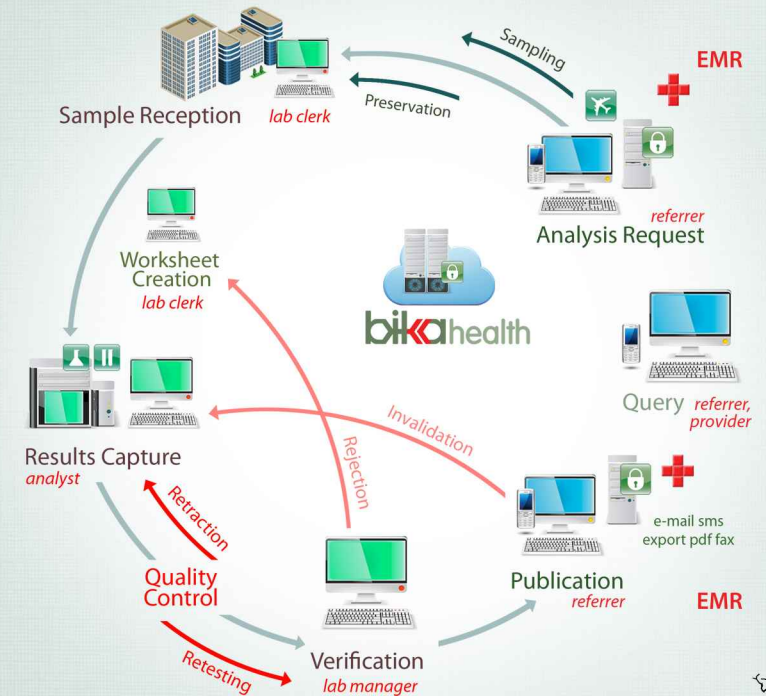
Sample Reception
lab clerk
Sampling
Preservation
EMR
referrer
Analysis Request
Worksheet Creation
lab clerk
bikahealth
Query referrer, provider
Results Capture
analyst
Invalidation
Rejection
Retraction
e-mail sms export pdf fax
Quality Control
Publication
referrer
EMR
Retesting
Verification
lab manager